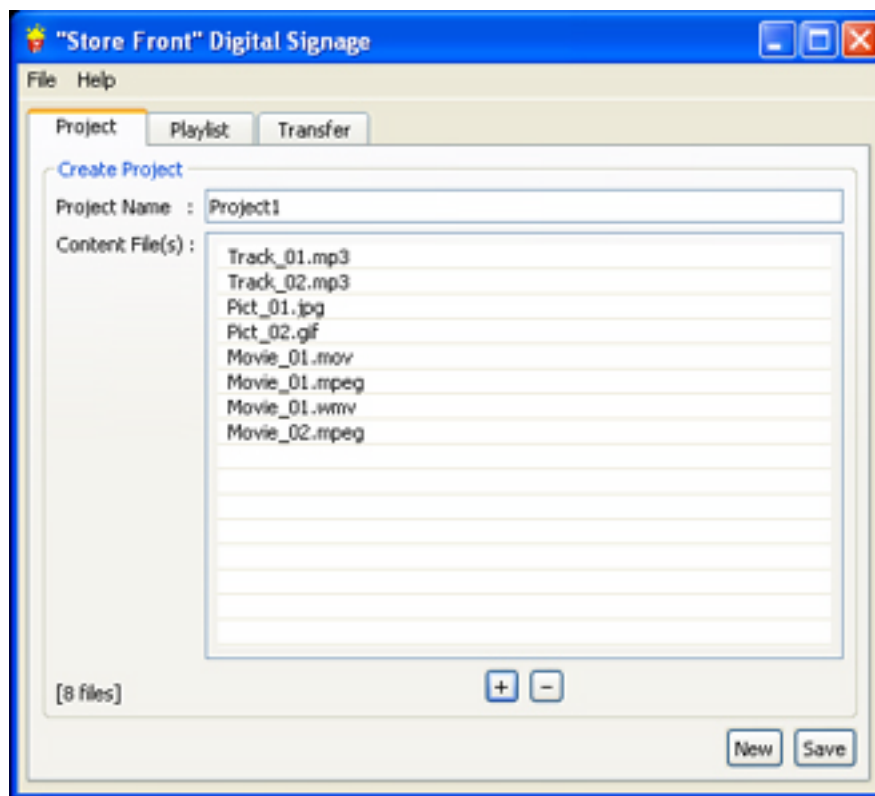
"Store Front" Digital Signage

File Help

Project Playlist Transfer

Create Project

Project Name : Project1

Content File(s) :

Track_01.mp3
Track_02.mp3
Pict_01.jpg
Pict_02.gif
Movie_01.mov
Movie_01.mpeg
Movie_01.wmv
Movie_02.mpeg

[8 files]

+ −

New Save